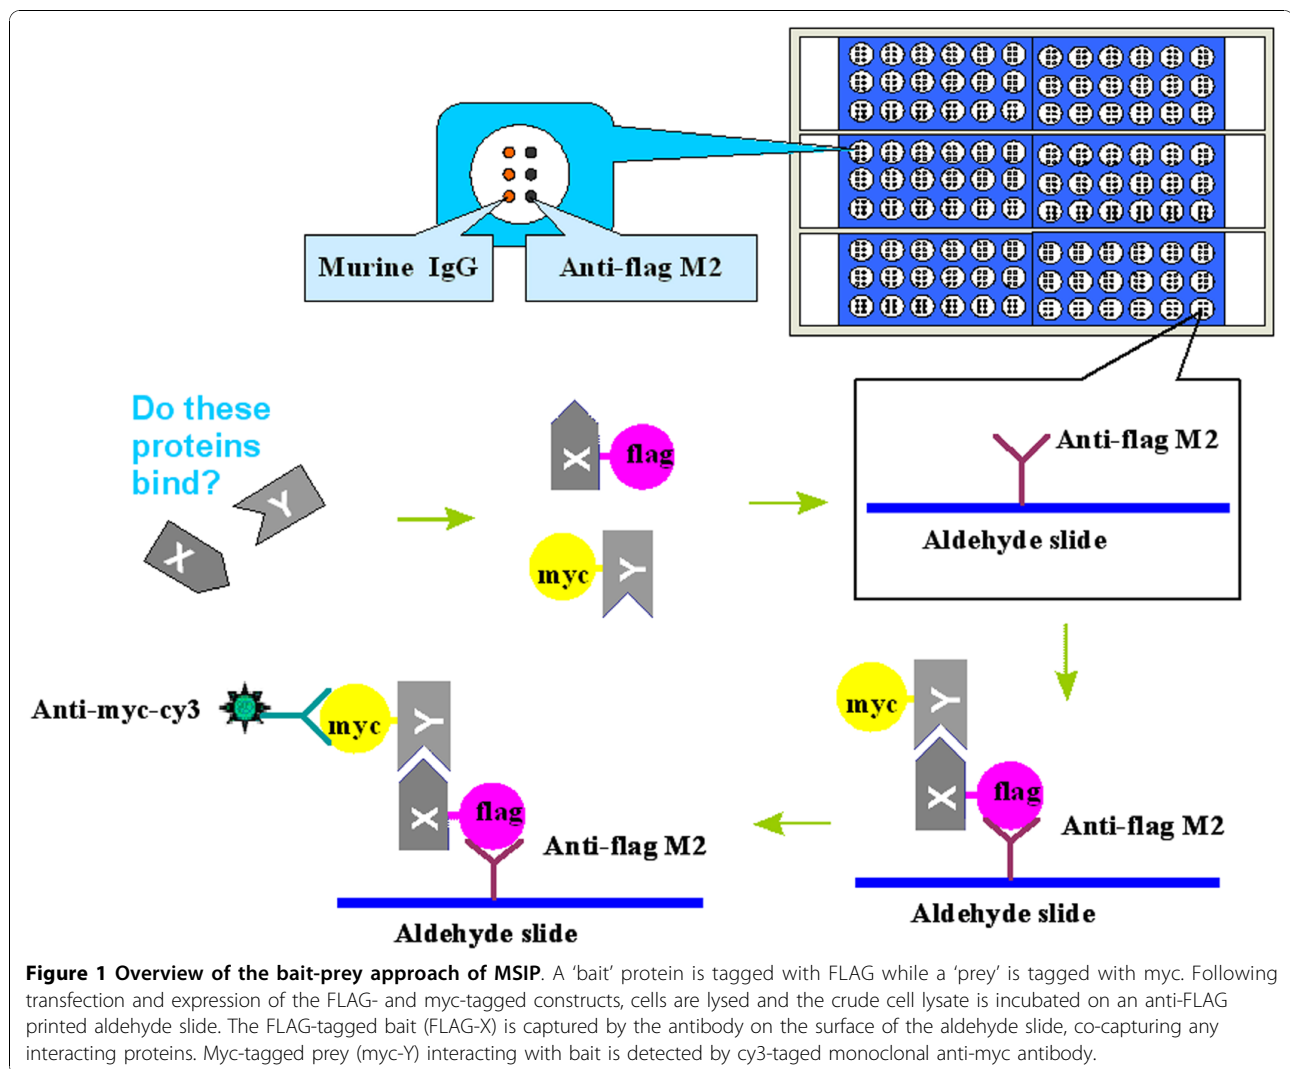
Murine IgG

Anti-flag M2

Do these proteins bind?

Y

X

X

flag

myc

Y

Anti-flag M2

Aldehyde slide

myc

Y

X

flag

Anti-flag M2

Aldehyde slide

Anti-myc-cy3

myc

Y

X

flag

Anti-flag M2

Aldehyde slide

**Figure 1 Overview of the bait-prey approach of MSIP**. A 'bait' protein is tagged with FLAG while a 'prey' is tagged with myc. Following transfection and expression of the FLAG- and myc-tagged constructs, cells are lysed and the crude cell lysate is incubated on an anti-FLAG printed aldehyde slide. The FLAG-tagged bait (FLAG-X) is captured by the antibody on the surface of the aldehyde slide, co-capturing any interacting proteins. Myc-tagged prey (myc-Y) interacting with bait is detected by cy3-taged monoclonal anti-myc antibody.